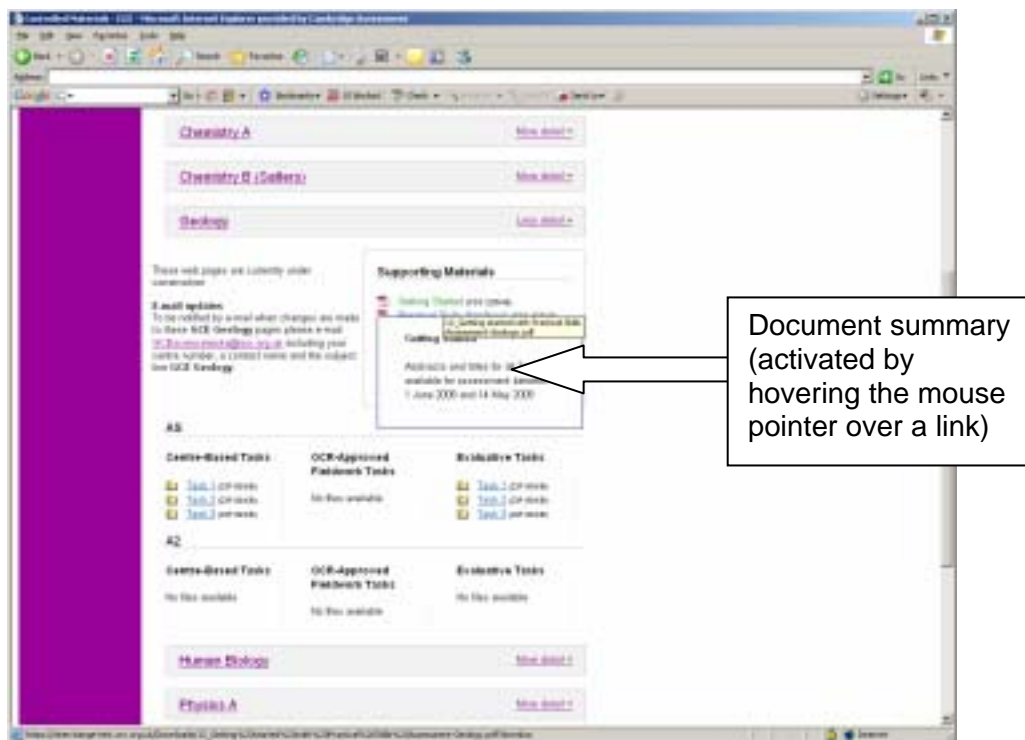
Chemistry A

More detail

Chemistry B (Salters)

More detail

Geology

Less detail

These web pages are currently under construction

E-mail updates
To be notified by e-mail when changes are made to these GCE Geology pages please e-mail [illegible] including your centre number, a contact name and the subject line GCE Geology.

Supporting Materials

Getting Started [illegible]

Getting Started

Abstracts and titles for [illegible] available for assessment between 1 June 2008 and 14 May 2009

Document summary (activated by hovering the mouse pointer over a link)

AS

Centre-Based Tasks

Task 1 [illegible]
Task 2 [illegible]
Task 3 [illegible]

OCR-Approved Fieldwork Tasks

No files available

Evaluative Tasks

Task 1 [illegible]
Task 2 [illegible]
Task 3 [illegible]

A2

Centre-Based Tasks

No files available

OCR-Approved Fieldwork Tasks

No files available

Evaluative Tasks

No files available

Human Biology

More detail

Physics A

More detail